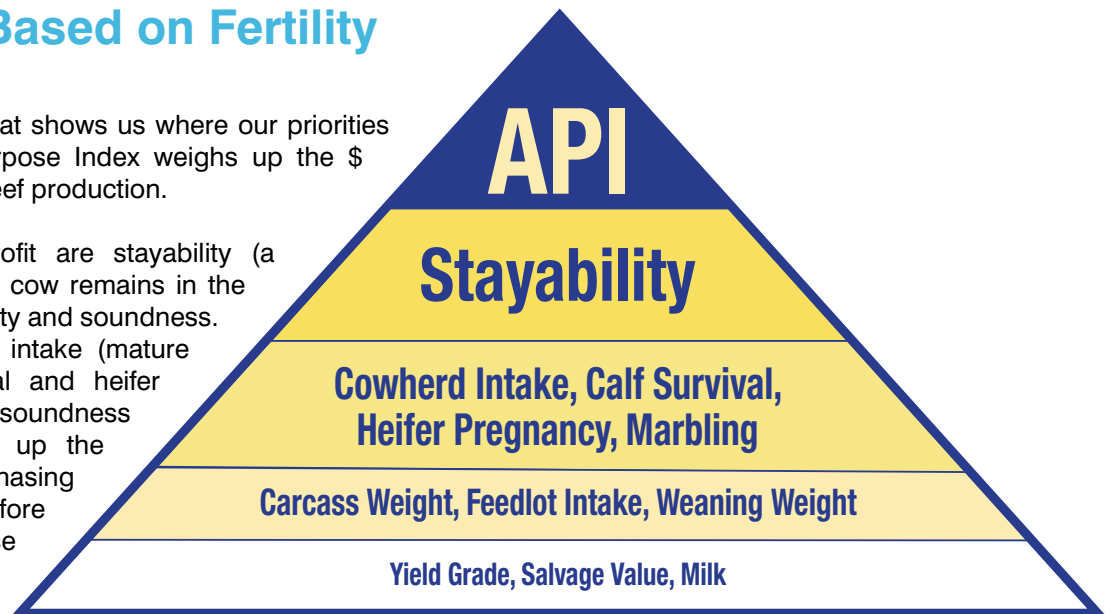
Based on Fertility

at shows us where our priorities rpose Index weighs up the $ eef production.

ofit are stayability (a cow remains in the ty and soundness. intake (mature al and heifer soundness up the hasing fore e

API

Stayability

Cowherd Intake, Calf Survival, Heifer Pregnancy, Marbling

Carcass Weight, Feedlot Intake, Weaning Weight

Yield Grade, Salvage Value, Milk